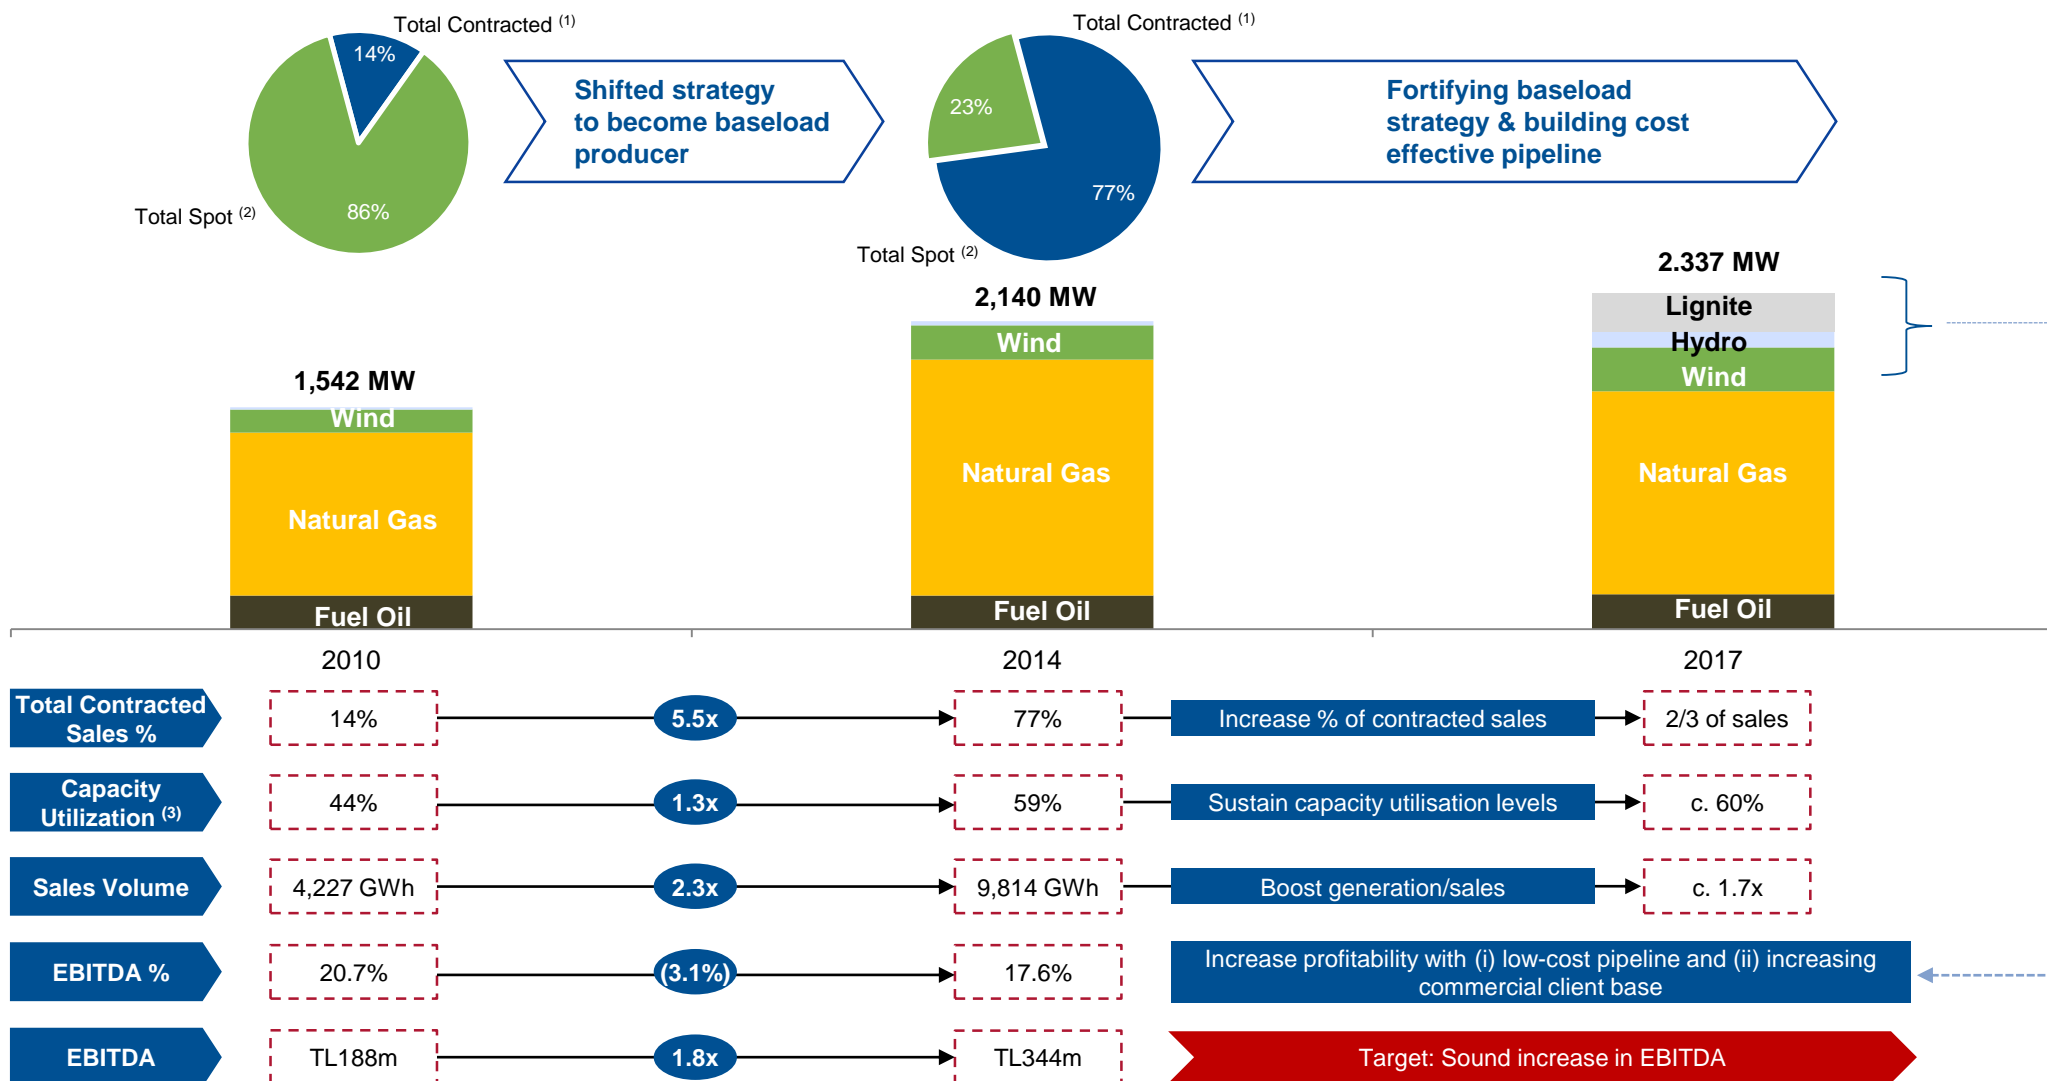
Total Contracted $^{(1)}$
14%
86%
Total Spot $^{(2)}$

Shifted strategy to become baseload producer

Total Contracted $^{(1)}$
23%
77%
Total Spot $^{(2)}$

Fortifying baseload strategy & building cost effective pipeline

1,542 MW
Wind
Natural Gas
Fuel Oil

2,140 MW
Wind
Natural Gas
Fuel Oil

2.337 MW
Lignite
Hydro
Wind
Natural Gas
Fuel Oil

2010
2014
2017

Total Contracted Sales %
14%
5.5x
77%
Increase % of contracted sales
2/3 of sales

Capacity Utilization $^{(3)}$
44%
1.3x
59%
Sustain capacity utilisation levels
c. 60%

Sales Volume
4,227 GWh
2.3x
9,814 GWh
Boost generation/sales
c. 1.7x

EBITDA %
20.7%
(3.1%)
17.6%
Increase profitability with (i) low-cost pipeline and (ii) increasing commercial client base

EBITDA
TL188m
1.8x
TL344m
Target: Sound increase in EBITDA